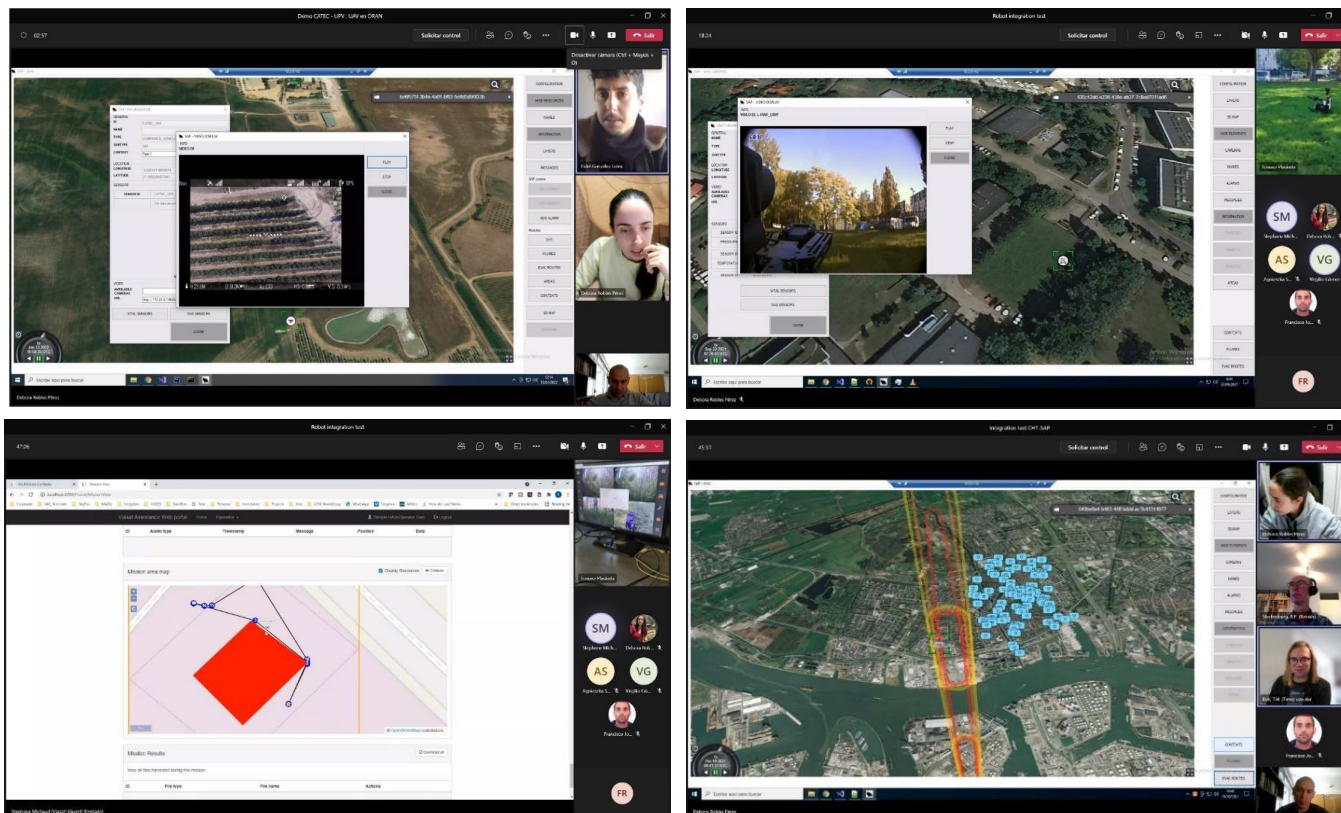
Demo CATEC - UPV : UAV en ORAN

02:57

Solicitar control

Salir

Desactivar cámara (Ctrl + Mayús + O)

PLAY

STOP

CLOSE

VITAL SENSORS

CONFIGURATION

HIDE RESOURCES

LAYERS

MESSAGES

SEND ALARM

CHAT

PLUMES

CONTENTS

Fidel González León

Debora Robles Pérez

Escribe aquí para buscar

Debora Robles Pérez

Robot integration test

18:24

Solicitar control

Salir

PLAY

STOP

CLOSE

VITAL SENSORS

CONFIGURATION

LAYERS

SETUP

HIDE RESOURCES

CAMERAS

SHAPES

ALARMS

MESSAGES

INFORMATION

AREAS

CONTENTS

PLUMES

SM

Stephane Mich...

Debora Rob...

AS

Agnieszka S...

VG

Virgilio Cabrer...

Francisco Jo...

FR

Escribe aquí para buscar

Debora Robles Pérez

Robot integration test

47:26

Salir

Mission View

Visual Awareness Web portal

ID

Alarm type

Timestamp

Message

Position

Data

Mission area map

Display Resources

OpenStreetMap contributors

Mission Results

View all files harvested during this mission

ID

File type

File name

Actions

SM

Stephane Mich...

Debora Rob...

AS

Agnieszka S...

VG

Virgilio Ca...

Francisco Jo...

FR

Integration test CHT-SAP

45:51

Solicitar control

Salir

CONFIGURATION

LAYERS

SETUP

HIDE RESOURCES

CAMERAS

SHAPES

ALARMS

MESSAGES

CONTENTS

PLUMES

Francisco Jo...

Escribe aquí para buscar

Debora Robles Pérez